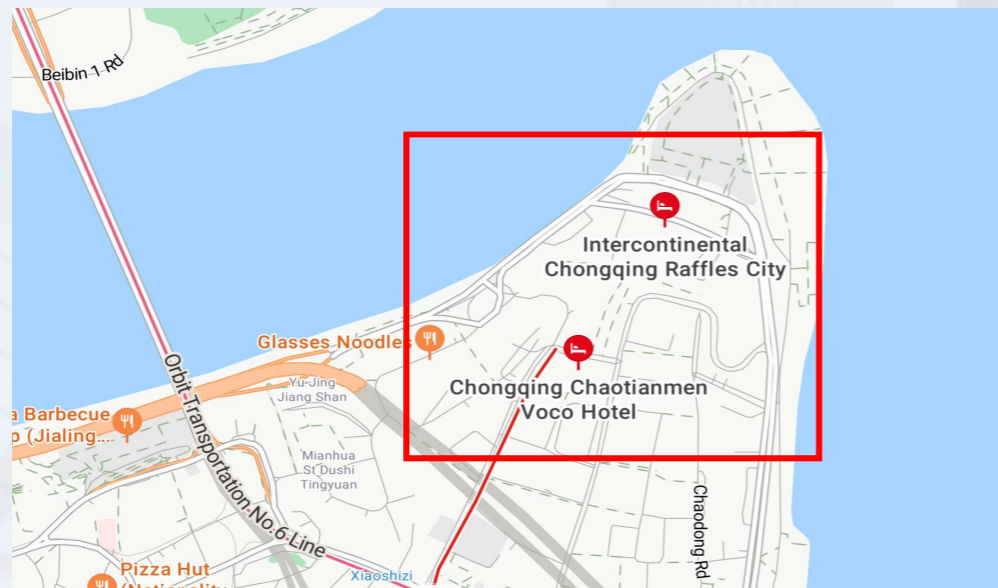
Beibin 1 Rd

Intercontinental Chongqing Raffles City

Glasses Noodles

Chongqing Chaotianmen Voco Hotel

Yu-Jing Jiang Shan

a Barbecue p (Jialing...

Orbit Transportation No.6 Line

Mianhua St Dushi Tingyuan

Chaodong Rd

Pizza Hut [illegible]

Xiaoshizi